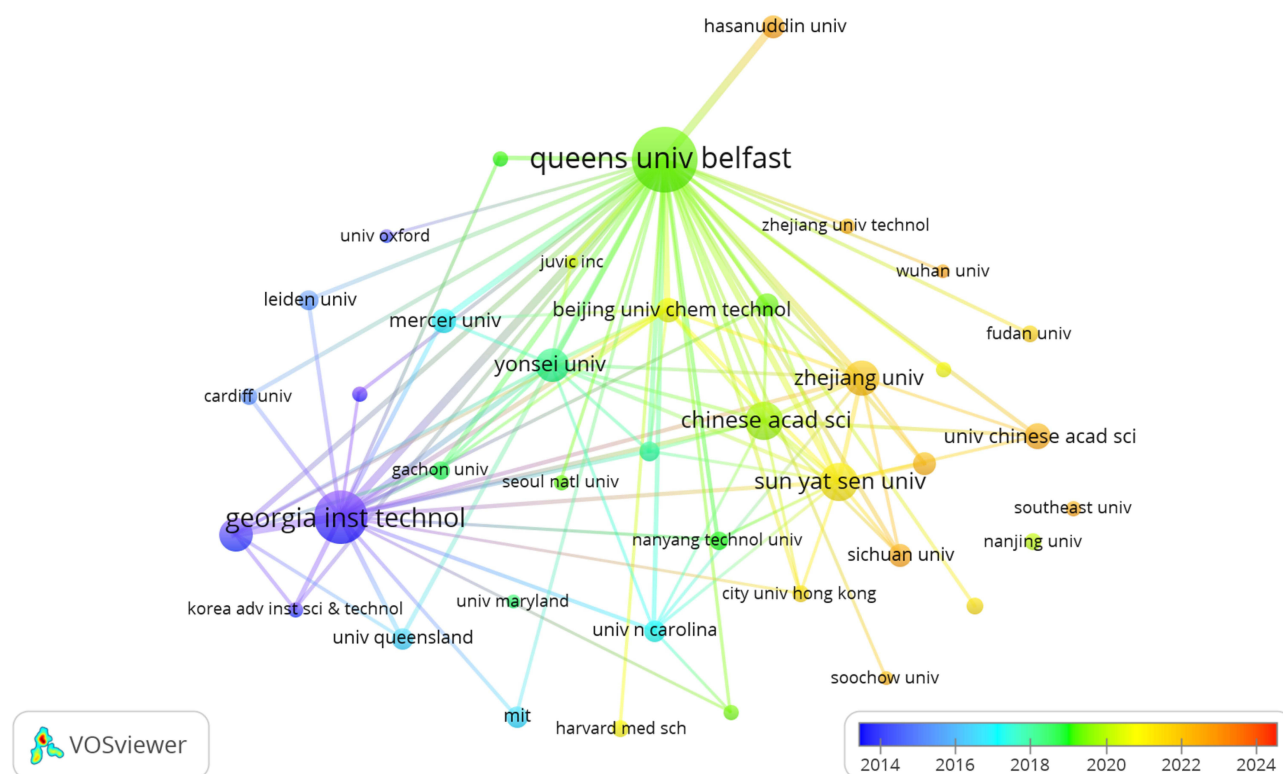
hasanuddin univ
queens univ belfast
zhejiang univ technol
univ oxford
juvic inc
wuhan univ
leiden univ
mercer univ
beijing univ chem technol
fudan univ
yonsei univ
zhejiang univ
cardiff univ
chinese acad sci
univ chinese acad sci
gachon univ
seoul natl univ
sun yat sen univ
georgia inst technol
southeast univ
nanyang technol univ
nanjing univ
sichuan univ
korea adv inst sci & technol
univ maryland
city univ hong kong
univ queensland
univ n carolina
soochow univ
mit
harvard med sch
VOSviewer
2014
2016
2018
2020
2022
2024